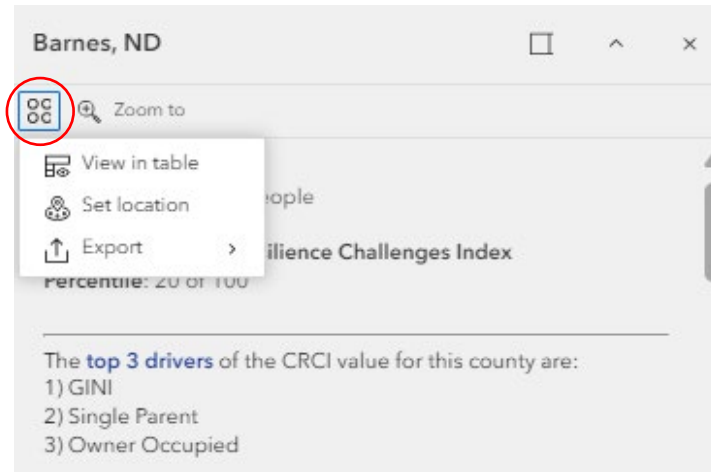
Barnes, ND

Zoom to

View in table

Set location

Export

eople

ilience Challenges Index

Percentile: 20 of 100

The top 3 drivers of the CRCI value for this county are:
1) GINI
2) Single Parent
3) Owner Occupied